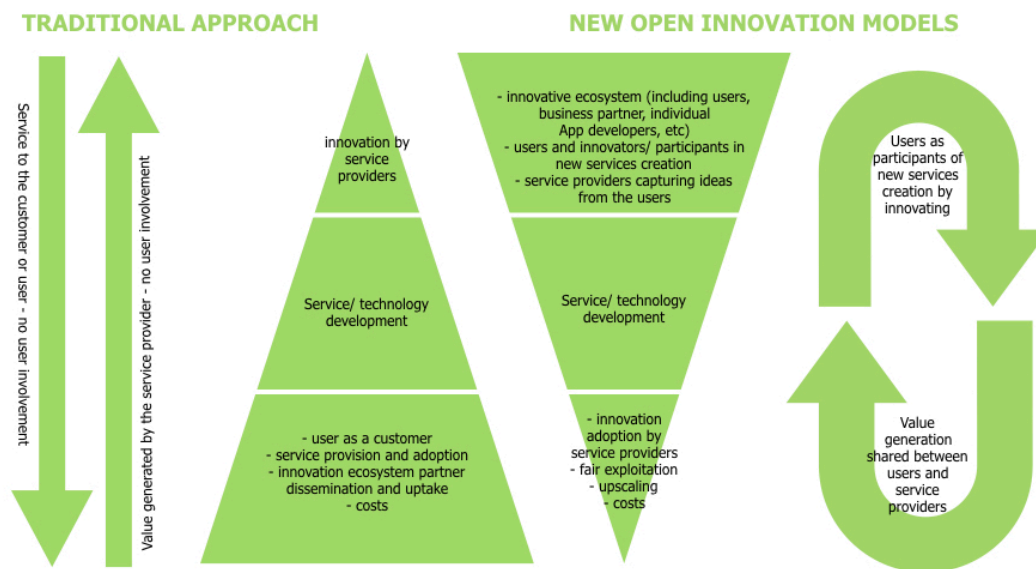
TRADITIONAL APPROACH

NEW OPEN INNOVATION MODELS

Service to the customer or user - no user involvement

Value generated by the service provider - no user involvement

innovation by service providers

Service/ technology development

- user as a customer
- service provision and adoption
- innovation ecosystem partner dissemination and uptake
- costs

- innovative ecosystem (including users, business partner, individual App developers, etc)
- users and innovators/ participants in new services creation
- service providers capturing ideas from the users

Service/ technology development

- innovation adoption by service providers
- fair exploitation
- upscaling
- costs

Users as participants of new services creation by innovating

Value generation shared between users and service providers